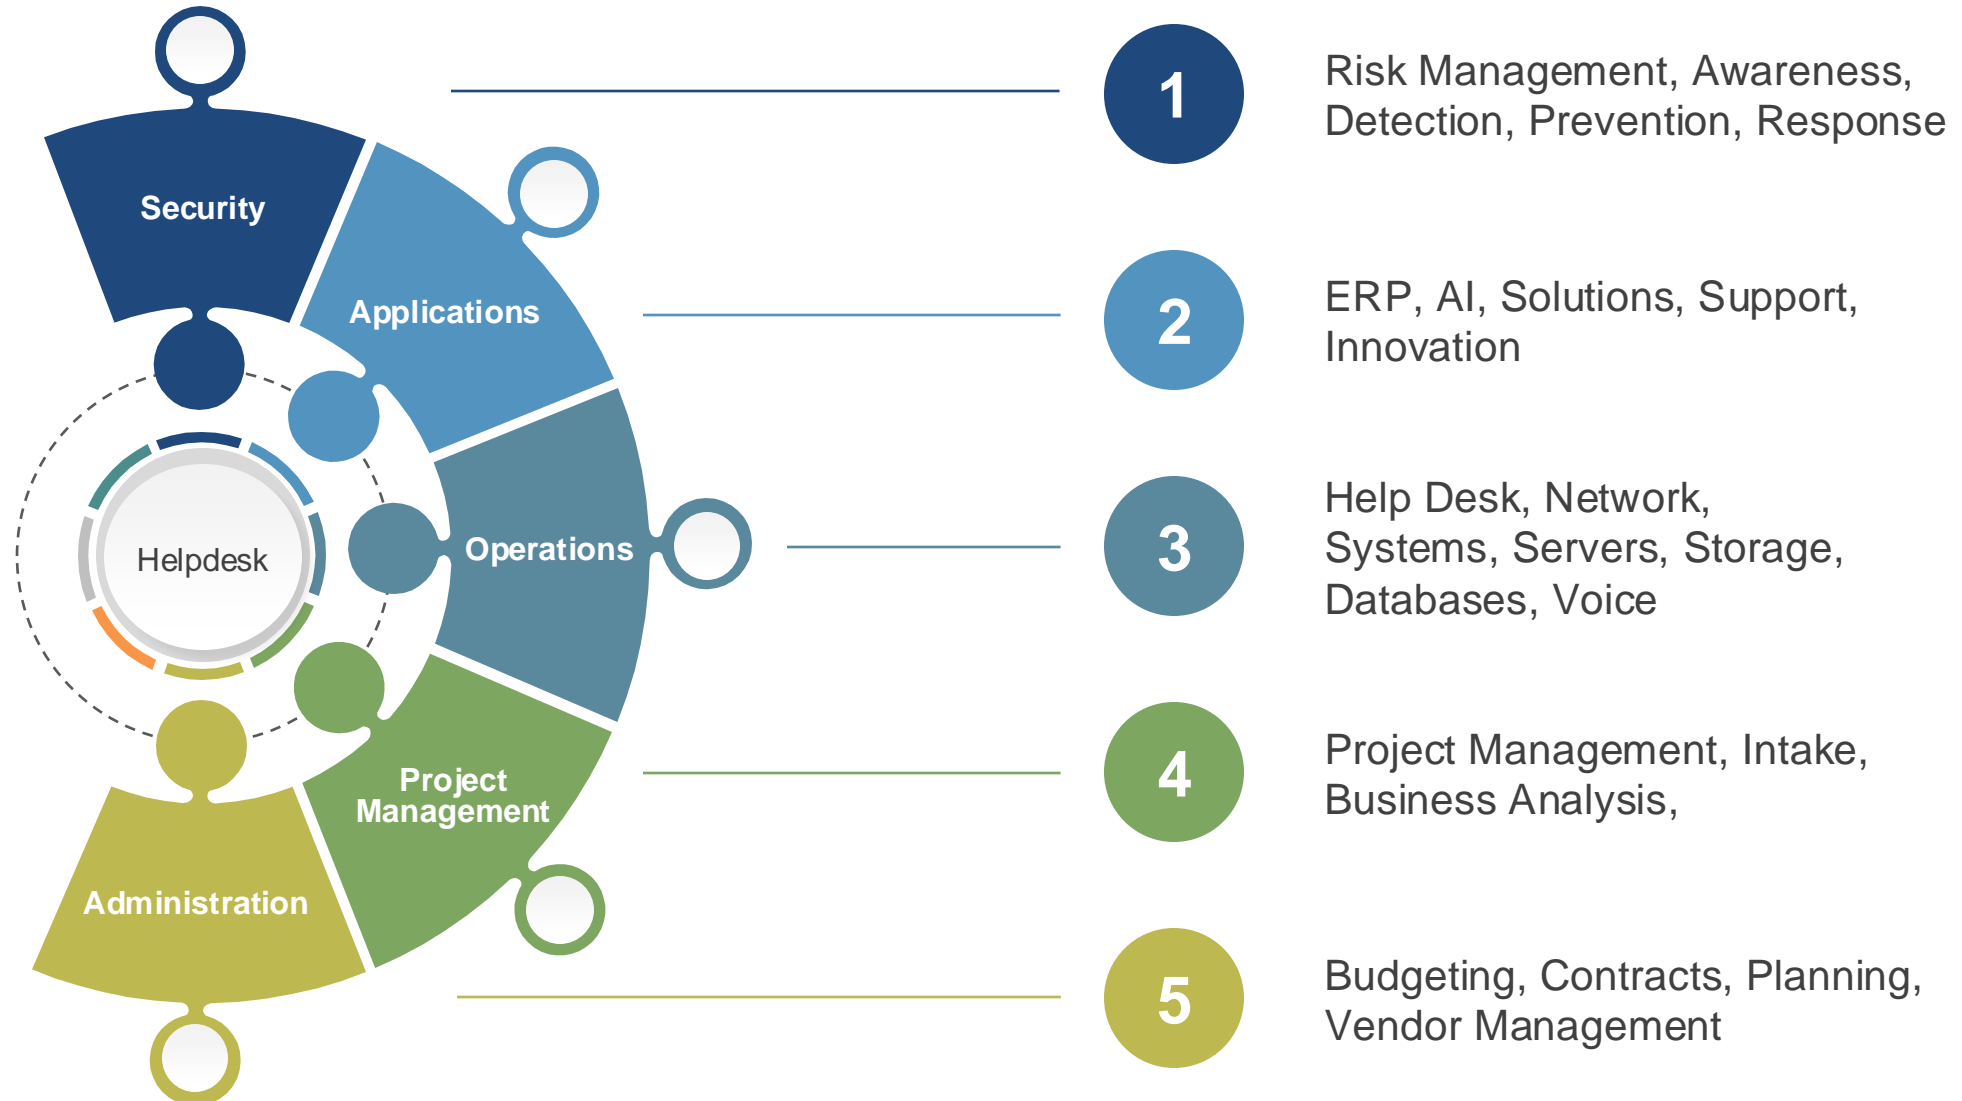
Security

Applications

Helpdesk

Operations

Project Management

Administration

1

Risk Management, Awareness, Detection, Prevention, Response

2

ERP, AI, Solutions, Support, Innovation

3

Help Desk, Network, Systems, Servers, Storage, Databases, Voice

4

Project Management, Intake, Business Analysis,

5

Budgeting, Contracts, Planning, Vendor Management